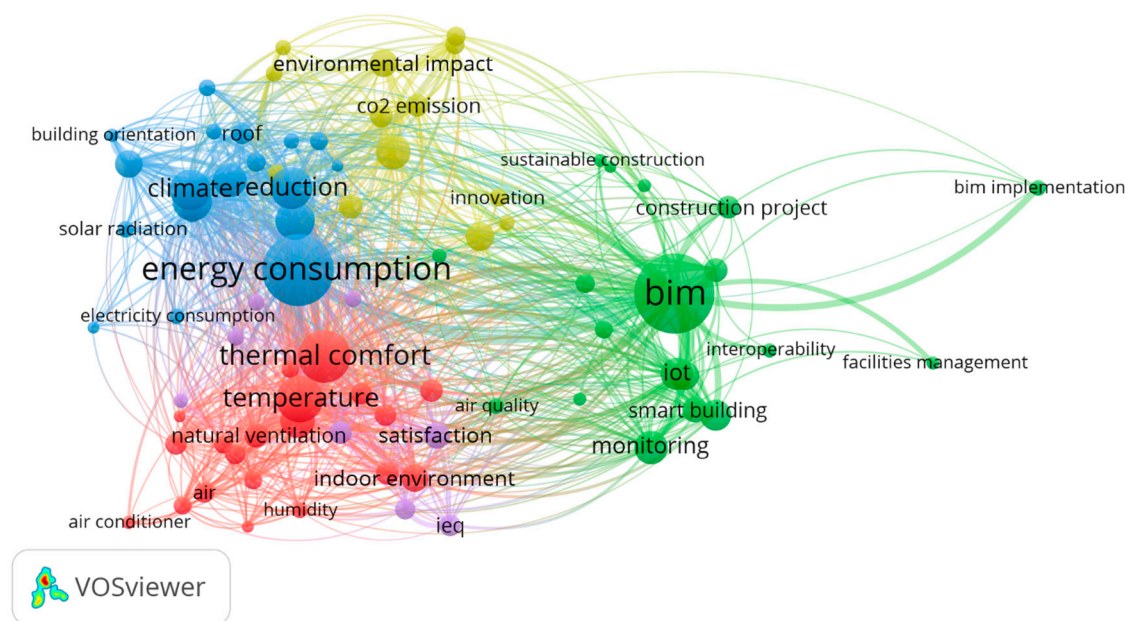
environmental impact
co2 emission
building orientation
roof
sustainable construction
climate
reduction
bim implementation
innovation
construction project
solar radiation
energy consumption
bim
electricity consumption
thermal comfort
interoperability
facilities management
iot
temperature
air quality
smart building
natural ventilation
satisfaction
monitoring
indoor environment
air
air conditioner
humidity
ieq
VOSviewer